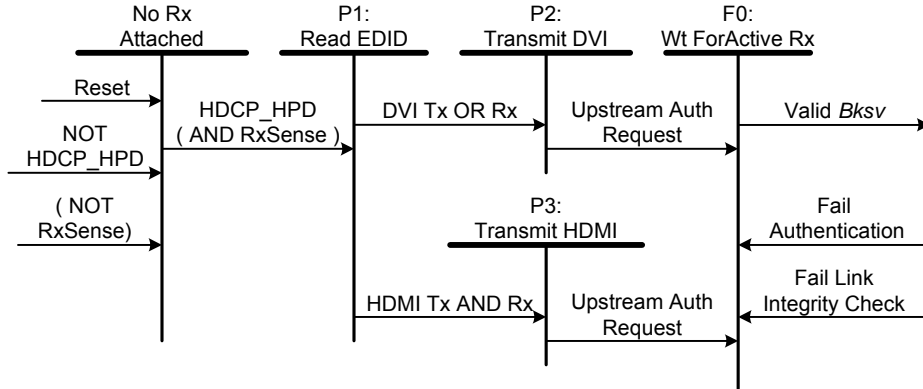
No Rx Attached

P1: Read EDID

P2: Transmit DVI

F0: Wt ForActive Rx

Reset

NOT HDCP_HPD

( NOT RxSense)

HDCP_HPD ( AND RxSense )

DVI Tx OR Rx

Upstream Auth Request

Valid *Bksv*

P3: Transmit HDMI

Fail Authentication

Fail Link Integrity Check

HDMI Tx AND Rx

Upstream Auth Request